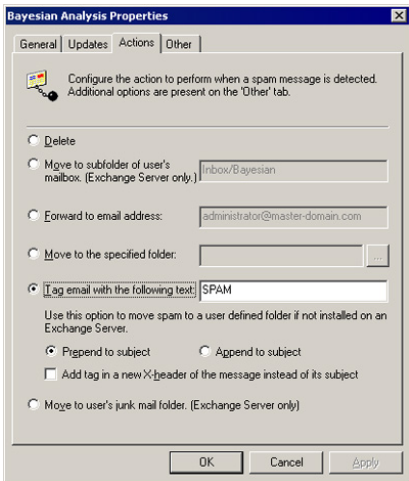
Bayesian Analysis Properties

General | Updates | Actions | Other

Configure the action to perform when a spam message is detected. Additional options are present on the 'Other' tab.

Delete

Move to subfolder of user's mailbox. (Exchange Server only.)
Inbox/Bayesian

Forward to email address:
administrator@master-domain.com

Move to the specified folder:
...

Tag email with the following text:
SPAM

Use this option to move spam to a user defined folder if not installed on an Exchange Server.

Prepend to subject
Append to subject

Add tag in a new X-header of the message instead of its subject

Move to user's junk mail folder. (Exchange Server only)

OK
Cancel
Apply